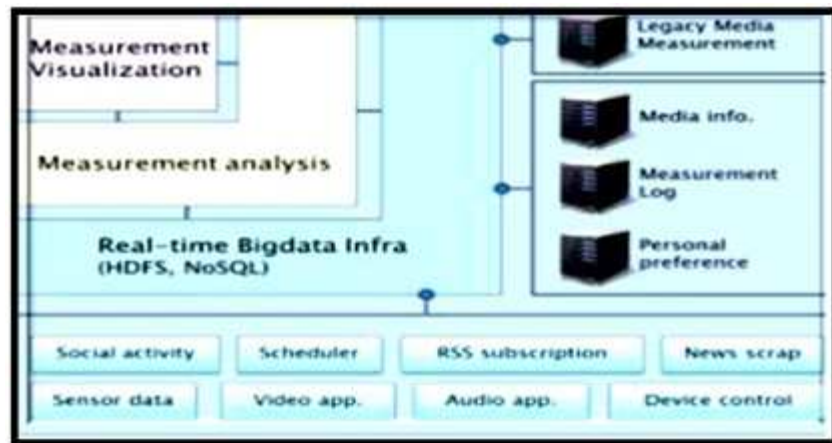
Measurement Visualization

Measurement analysis

Real-time Bigdata Infra
(HDFS, NoSQL)

Legacy Media Measurement

Media info.

Measurement Log

Personal preference

Social activity
Scheduler
RSS subscription
News scrap
Sensor data
Video app.
Audio app.
Device control